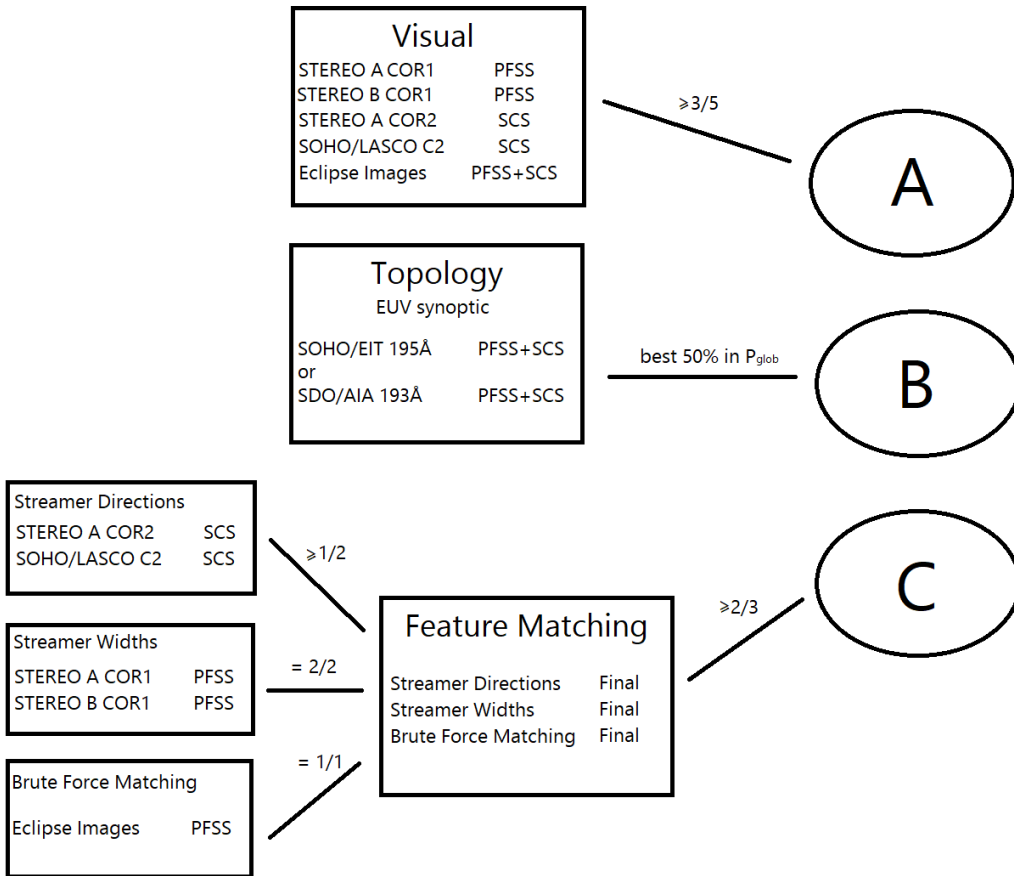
Visual

| | |
|---|---|
| STEREO A COR1 | PFSS |
| STEREO B COR1 | PFSS |
| STEREO A COR2 | SCS |
| SOHO/LASCO C2 | SCS |
| Eclipse Images | PFSS+SCS |

$\geqslant 3/5$

A

Topology
EUV synoptic

| | |
|---|---|
| SOHO/EIT 195Å | PFSS+SCS |
| or | |
| SDO/AIA 193Å | PFSS+SCS |

best 50% in $P_{glob}$

B

Streamer Directions

| | |
|---|---|
| STEREO A COR2 | SCS |
| SOHO/LASCO C2 | SCS |

$\geqslant 1/2$

Streamer Widths

| | |
|---|---|
| STEREO A COR1 | PFSS |
| STEREO B COR1 | PFSS |

= 2/2

Brute Force Matching

| | |
|---|---|
| Eclipse Images | PFSS |

= 1/1

Feature Matching

| | |
|---|---|
| Streamer Directions | Final |
| Streamer Widths | Final |
| Brute Force Matching | Final |

$\geqslant 2/3$

C